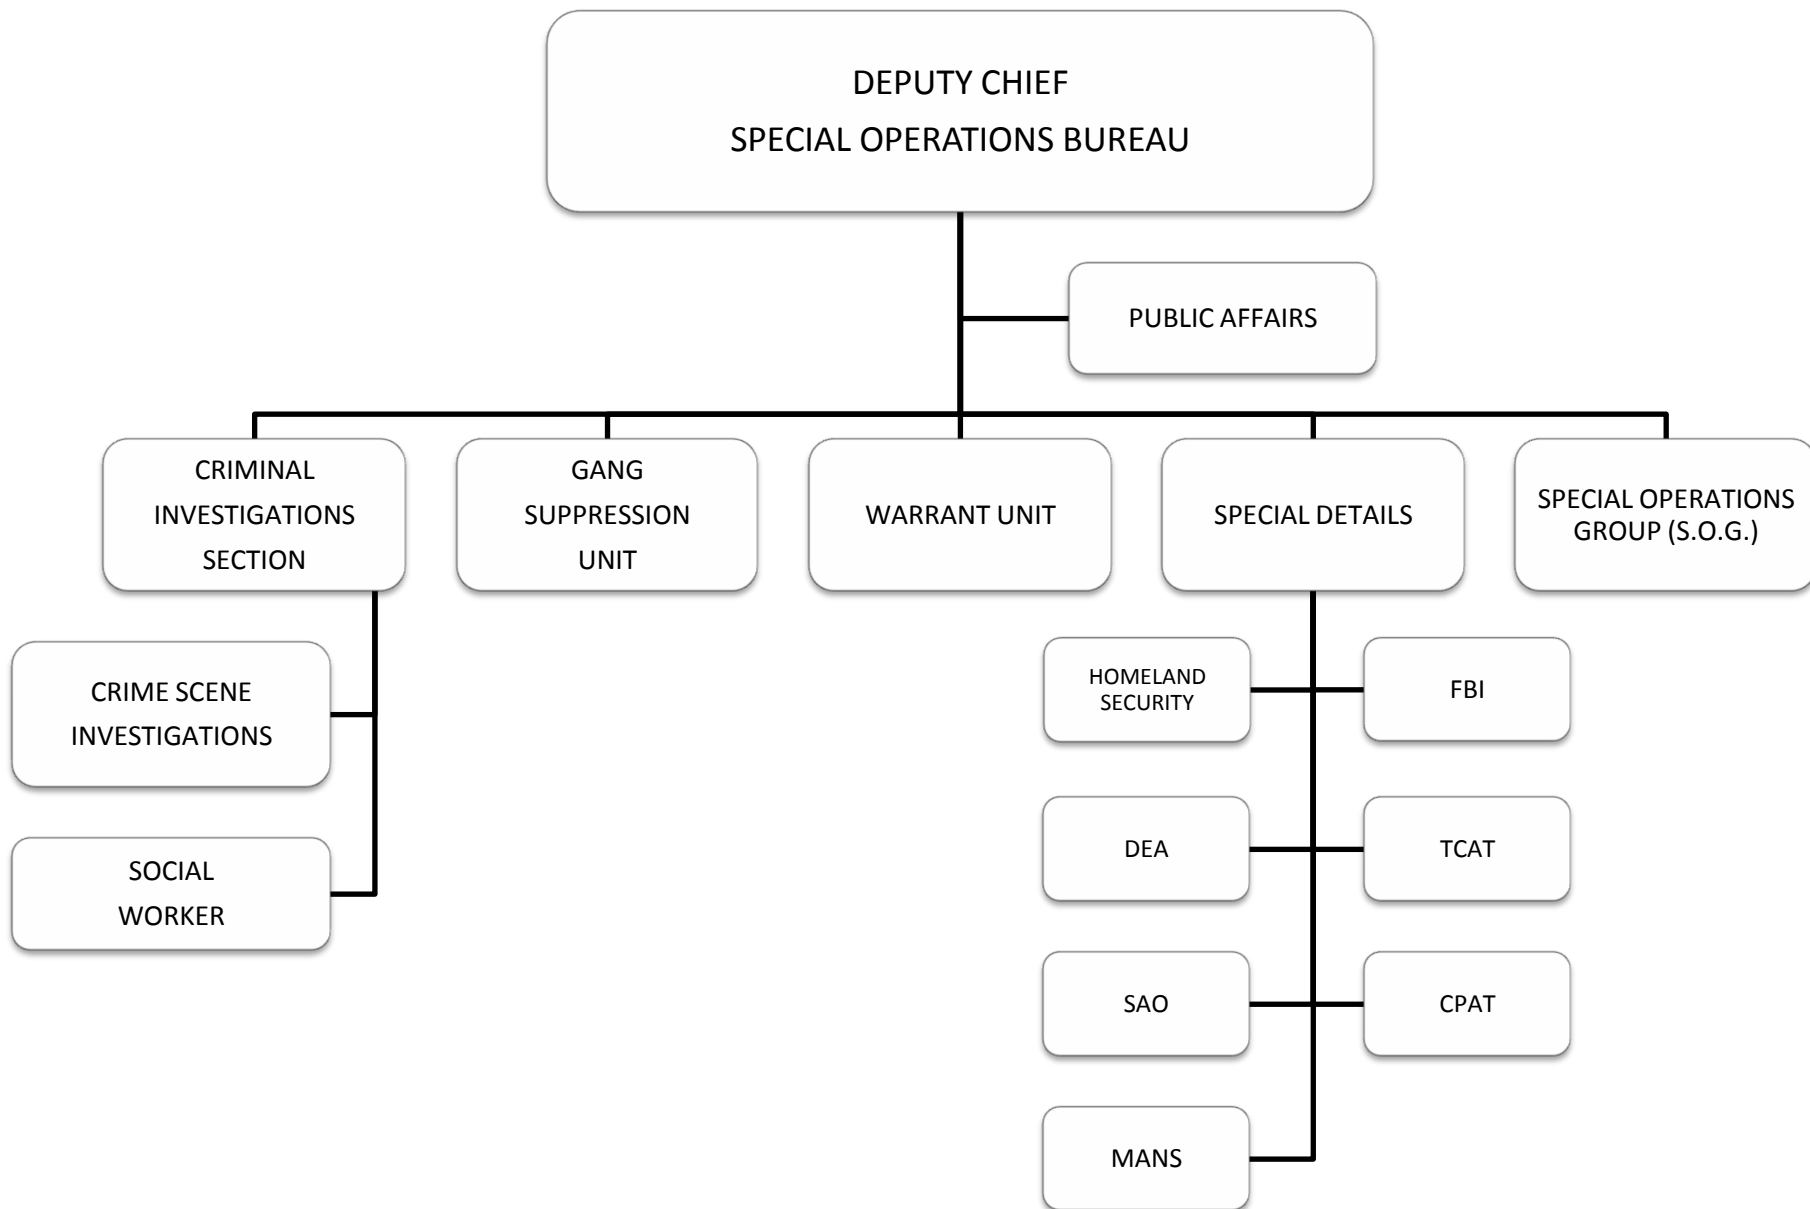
DEPUTY CHIEF
SPECIAL OPERATIONS BUREAU

PUBLIC AFFAIRS

CRIMINAL INVESTIGATIONS SECTION

GANG SUPPRESSION UNIT

WARRANT UNIT

SPECIAL DETAILS

SPECIAL OPERATIONS GROUP (S.O.G.)

CRIME SCENE INVESTIGATIONS

SOCIAL WORKER

HOMELAND SECURITY

FBI

DEA

TCAT

SAO

CPAT

MANS